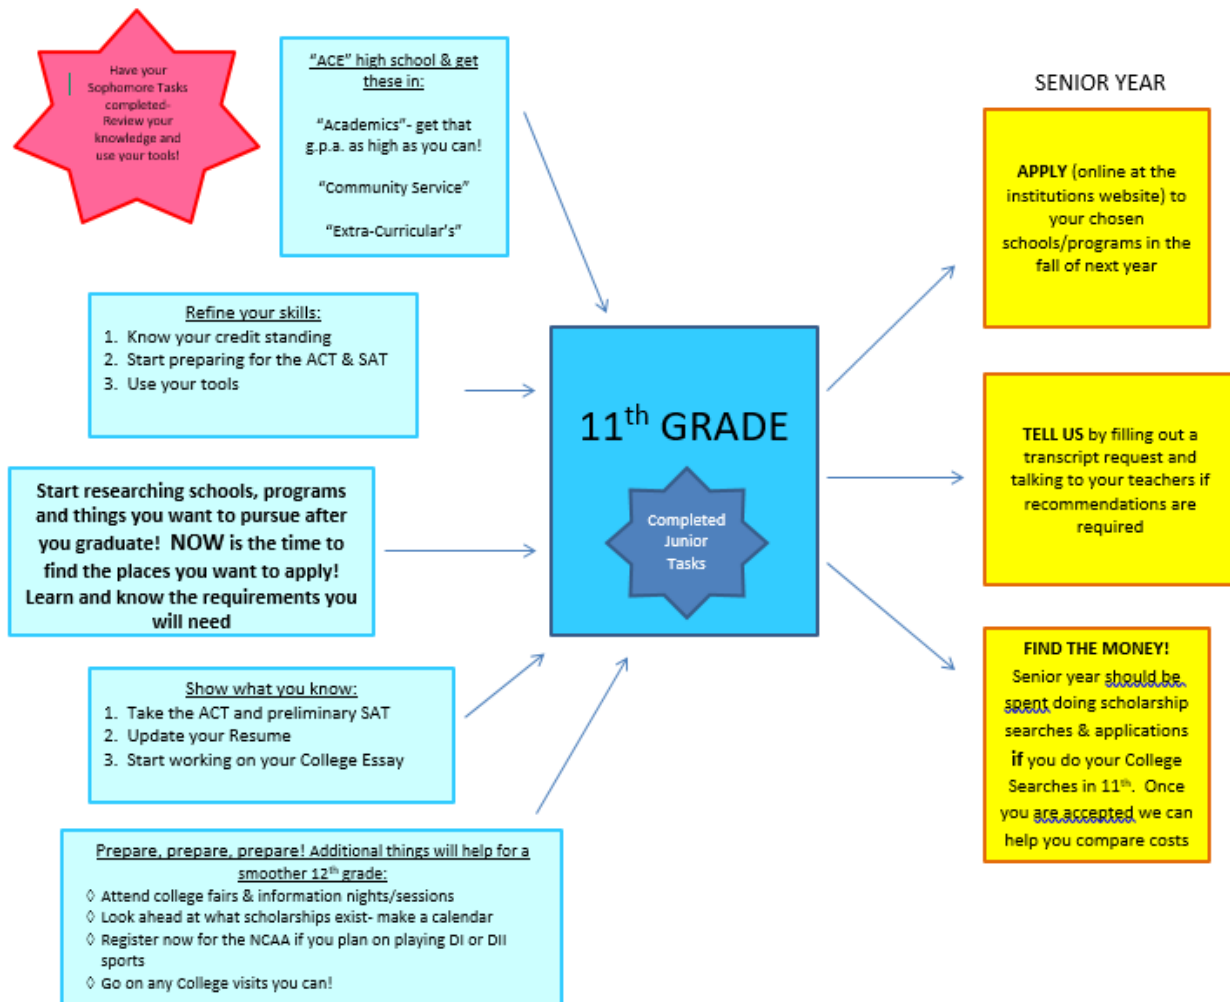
Have your Sophomore Tasks completed- Review your knowledge and use your tools!

"ACE" high school & get these in:

"Academics"- get that g.p.a. as high as you can!

"Community Service"

"Extra-Curricular's"

Refine your skills:
1. Know your credit standing
2. Start preparing for the ACT & SAT
3. Use your tools

Start researching schools, programs and things you want to pursue after you graduate! NOW is the time to find the places you want to apply! Learn and know the requirements you will need

Show what you know:
1. Take the ACT and preliminary SAT
2. Update your Resume
3. Start working on your College Essay

Prepare, prepare, prepare! Additional things will help for a smoother 12$^{th}$ grade:
◊ Attend college fairs & information nights/sessions
◊ Look ahead at what scholarships exist- make a calendar
◊ Register now for the NCAA if you plan on playing DI or DII sports
◊ Go on any College visits you can!

11$^{th}$ GRADE

Completed Junior Tasks

SENIOR YEAR

APPLY (online at the institutions website) to your chosen schools/programs in the fall of next year

TELL US by filling out a transcript request and talking to your teachers if recommendations are required

FIND THE MONEY! Senior year should be spent doing scholarship searches & applications if you do your College Searches in 11$^{th}$. Once you are accepted we can help you compare costs